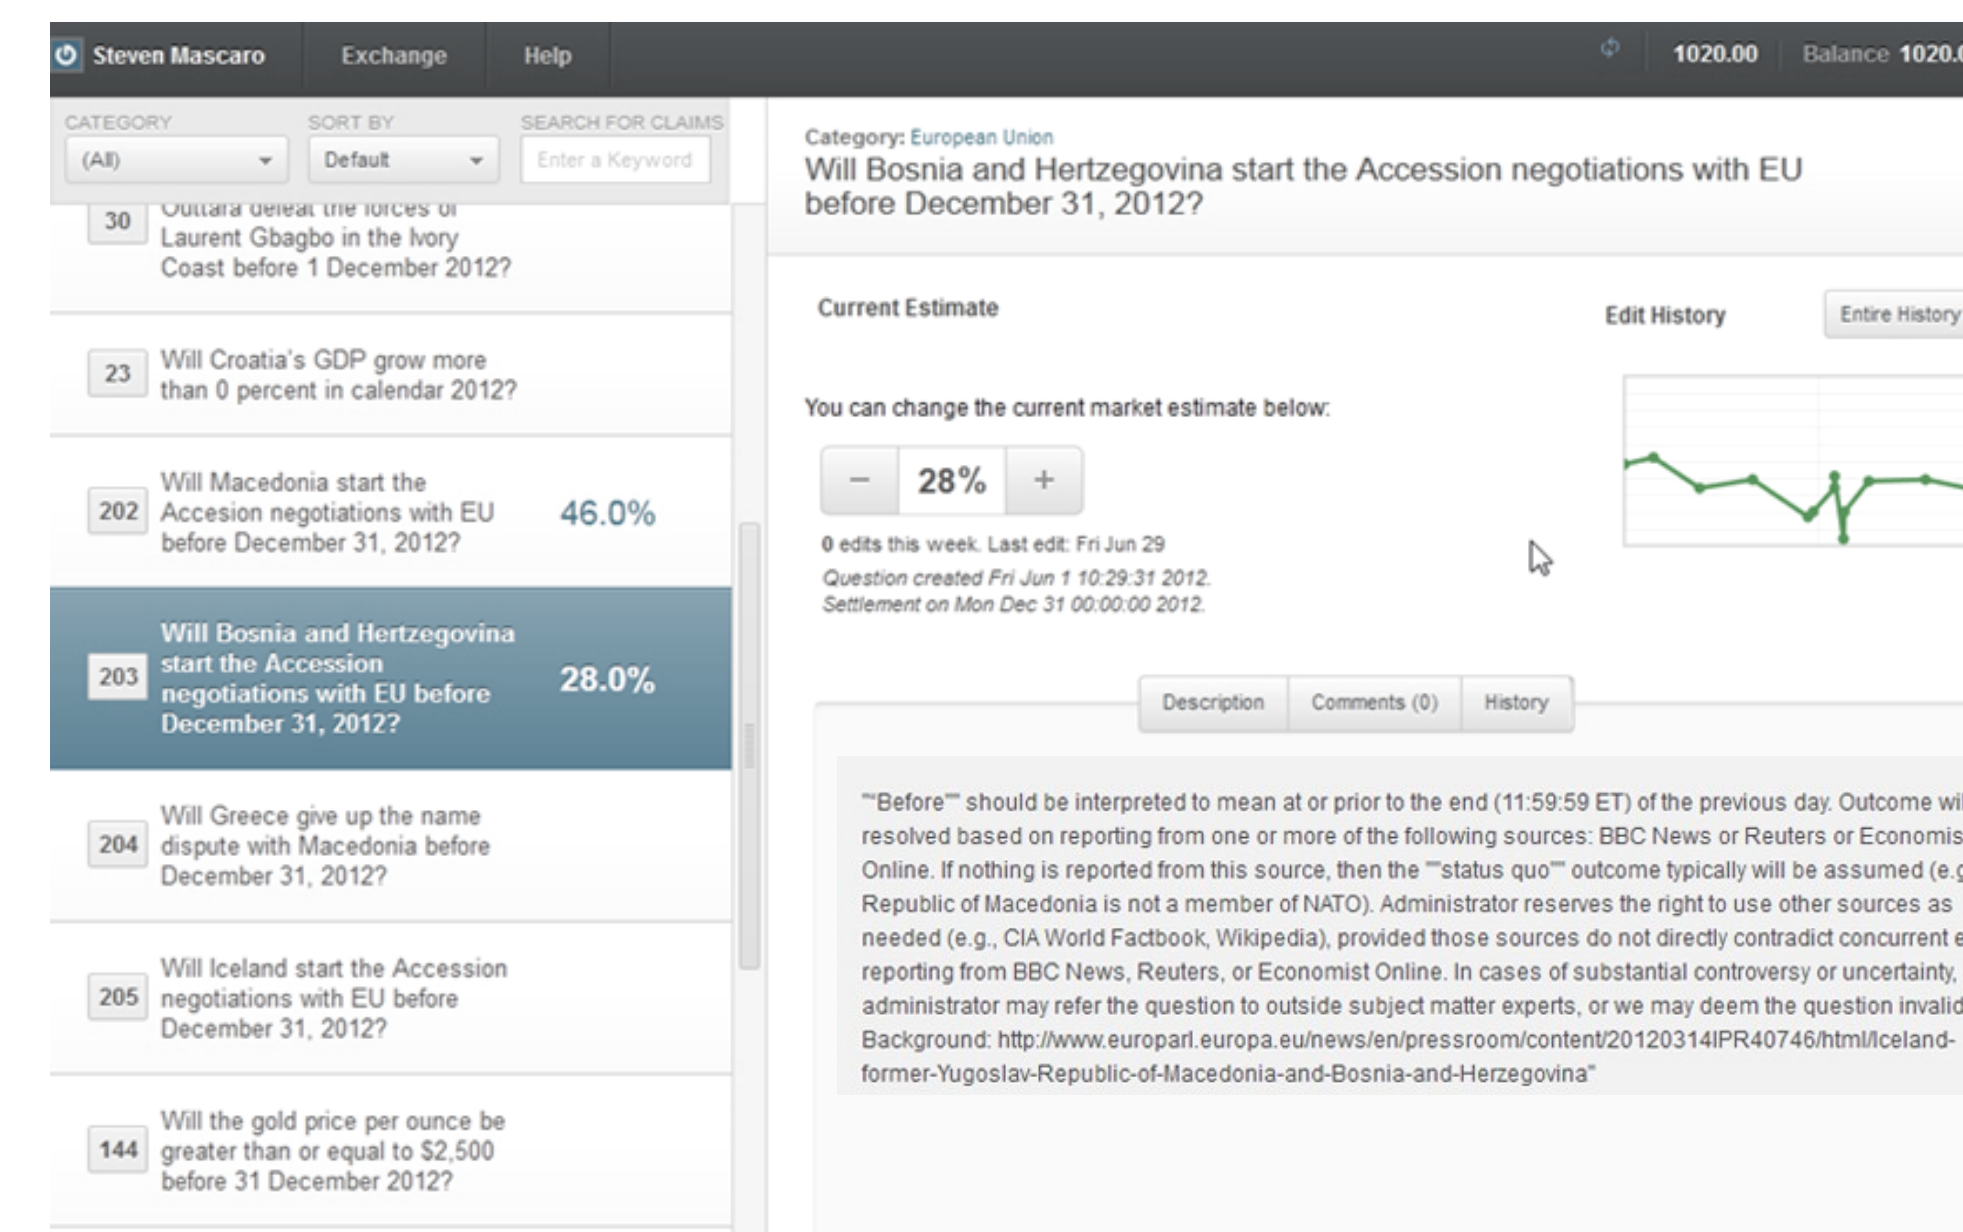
Steven Mascaro Exchange Help

1020.00 Balance 1020.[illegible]

CATEGORY
(All)

SORT BY
Default

SEARCH FOR CLAIMS
Enter a Keyword

30 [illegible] Laurent Gbagbo in the Ivory Coast before 1 December 2012?

23 Will Croatia's GDP grow more than 0 percent in calendar 2012?

202 Will Macedonia start the Accesion negotiations with EU before December 31, 2012? 46.0%

203 Will Bosnia and Hertzegovina start the Accession negotiations with EU before December 31, 2012? 28.0%

204 Will Greece give up the name dispute with Macedonia before December 31, 2012?

205 Will Iceland start the Accession negotiations with EU before December 31, 2012?

144 Will the gold price per ounce be greater than or equal to $2,500 before 31 December 2012?

Category: European Union
Will Bosnia and Hertzegovina start the Accession negotiations with EU before December 31, 2012?

Current Estimate

Edit History

Entire History

You can change the current market estimate below:

− 28% +

0 edits this week. Last edit: Fri Jun 29

Question created Fri Jun 1 10:29:31 2012.
Settlement on Mon Dec 31 00:00:00 2012.

Description Comments (0) History

""Before"" should be interpreted to mean at or prior to the end (11:59:59 ET) of the previous day. Outcome wi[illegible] resolved based on reporting from one or more of the following sources: BBC News or Reuters or Economis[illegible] Online. If nothing is reported from this source, then the ""status quo"" outcome typically will be assumed (e.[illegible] Republic of Macedonia is not a member of NATO). Administrator reserves the right to use other sources as needed (e.g., CIA World Factbook, Wikipedia), provided those sources do not directly contradict concurrent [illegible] reporting from BBC News, Reuters, or Economist Online. In cases of substantial controversy or uncertainty, administrator may refer the question to outside subject matter experts, or we may deem the question invali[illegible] Background: http://www.europarl.europa.eu/news/en/pressroom/content/20120314IPR40746/html/Iceland-former-Yugoslav-Republic-of-Macedonia-and-Bosnia-and-Herzegovina"